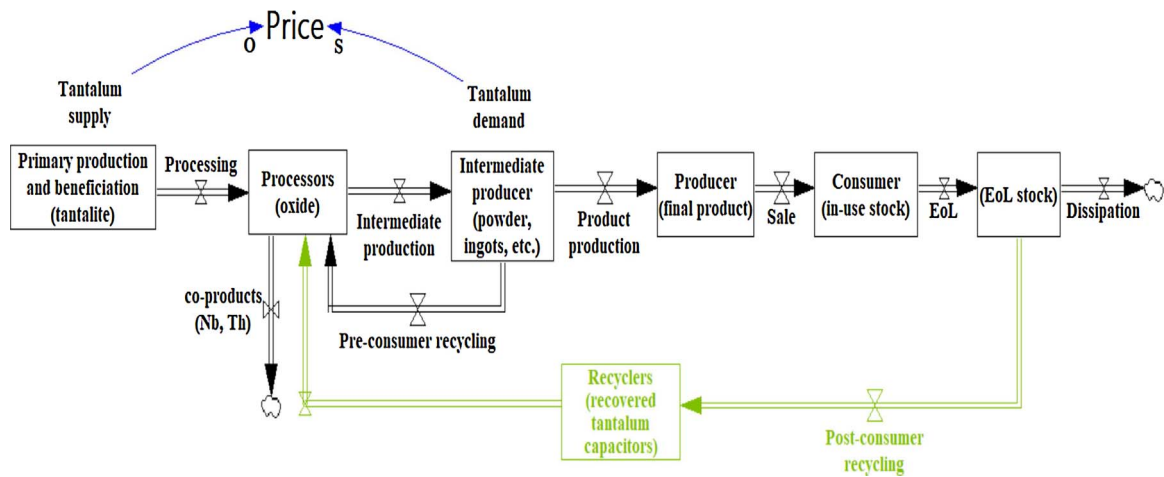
o Price s

Tantalum supply

Tantalum demand

Primary production and beneficiation (tantalite)

Processing

Processors (oxide)

Intermediate production

Intermediate producer (powder, ingots, etc.)

Product production

Producer (final product)

Sale

Consumer (in-use stock)

EoL

(EoL stock)

Dissipation

co-products (Nb, Th)

Pre-consumer recycling

Recyclers (recovered tantalum capacitors)

Post-consumer recycling